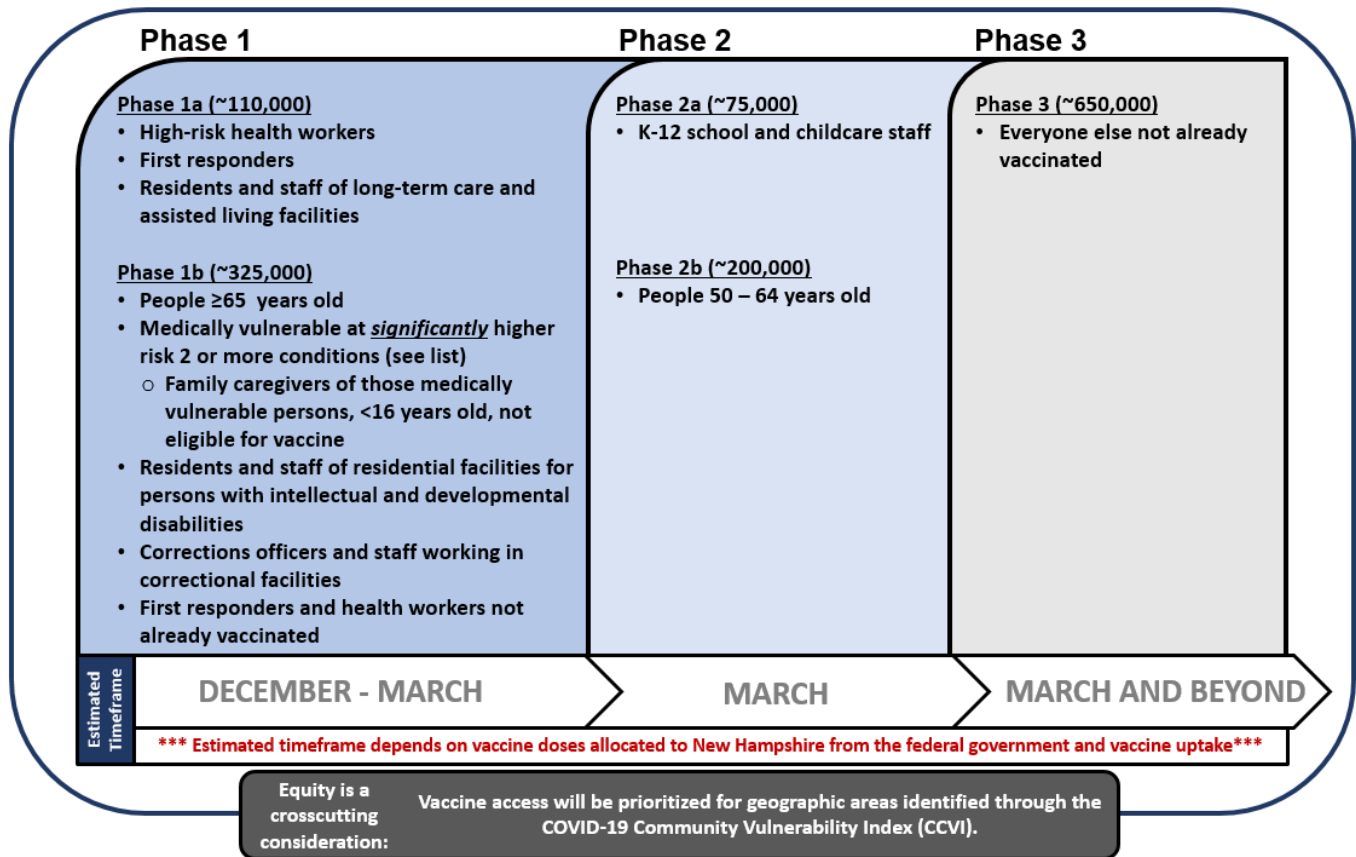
Phase 1

Phase 2

Phase 3

Phase 1a (~110,000)
• High-risk health workers
• First responders
• Residents and staff of long-term care and assisted living facilities

Phase 1b (~325,000)
• People ≥65 years old
• Medically vulnerable at *significantly* higher risk 2 or more conditions (see list)
  ○ Family caregivers of those medically vulnerable persons, <16 years old, not eligible for vaccine
• Residents and staff of residential facilities for persons with intellectual and developmental disabilities
• Corrections officers and staff working in correctional facilities
• First responders and health workers not already vaccinated

Phase 2a (~75,000)
• K-12 school and childcare staff

Phase 2b (~200,000)
• People 50 – 64 years old

Phase 3 (~650,000)
• Everyone else not already vaccinated

Estimated Timeframe

DECEMBER - MARCH

MARCH

MARCH AND BEYOND

*** Estimated timeframe depends on vaccine doses allocated to New Hampshire from the federal government and vaccine uptake***

Equity is a crosscutting consideration:

Vaccine access will be prioritized for geographic areas identified through the COVID-19 Community Vulnerability Index (CCVI).